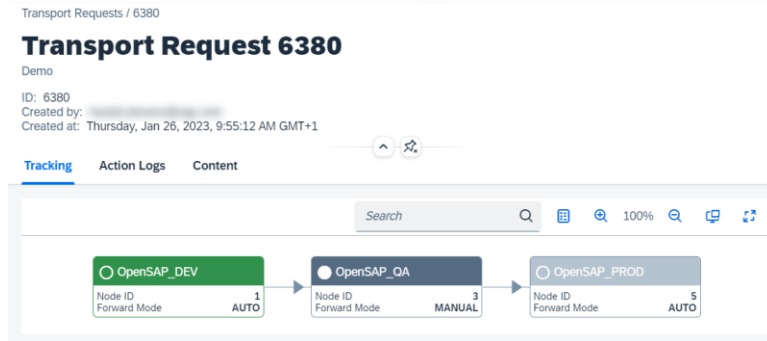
Transport Requests / 6380

Transport Request 6380

Demo

ID: 6380
Created by: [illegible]
Created at: Thursday, Jan 26, 2023, 9:55:12 AM GMT+1

Tracking Action Logs Content

Search

100%

| OpenSAP_DEV | |
|---|---|
| Node ID | 1 |
| Forward Mode | AUTO |

| OpenSAP_QA | |
|---|---|
| Node ID | 3 |
| Forward Mode | MANUAL |

| OpenSAP_PROD | |
|---|---|
| Node ID | 5 |
| Forward Mode | AUTO |